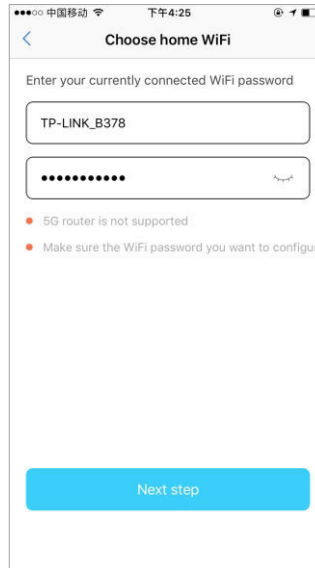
●●●○○ 中国移动 下午4:25

<

Choose home WiFi

Enter your currently connected WiFi password

TP-LINK_B378

•••••••••••

5G router is not supported

Make sure the WiFi password you want to configu

Next step